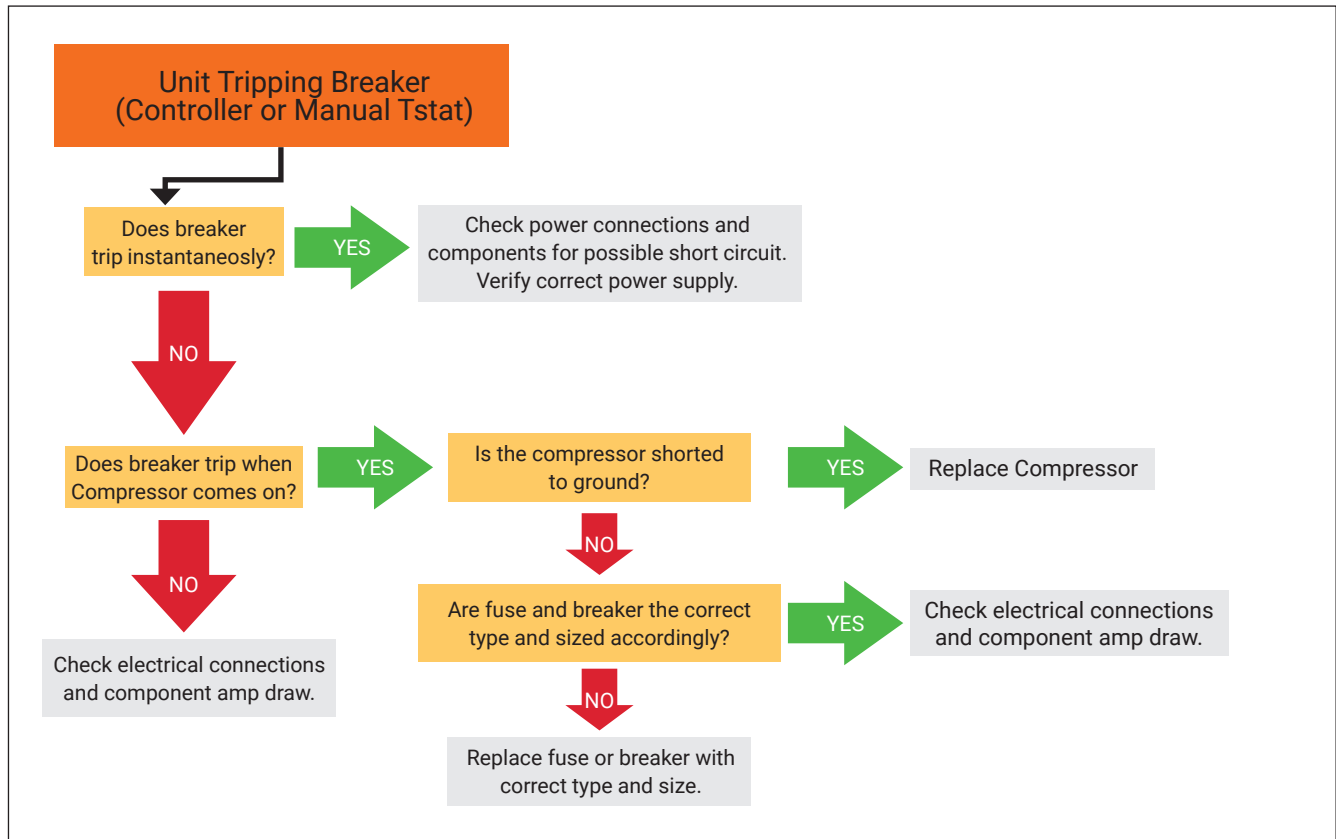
Unit Tripping Breaker
(Controller or Manual Tstat)

Does breaker trip instantaneosly?

YES

Check power connections and components for possible short circuit. Verify correct power supply.

NO

Does breaker trip when Compressor comes on?

YES

Is the compressor shorted to ground?

YES

Replace Compressor

NO

NO

Are fuse and breaker the correct type and sized accordingly?

YES

Check electrical connections and component amp draw.

Check electrical connections and component amp draw.

NO

Replace fuse or breaker with correct type and size.